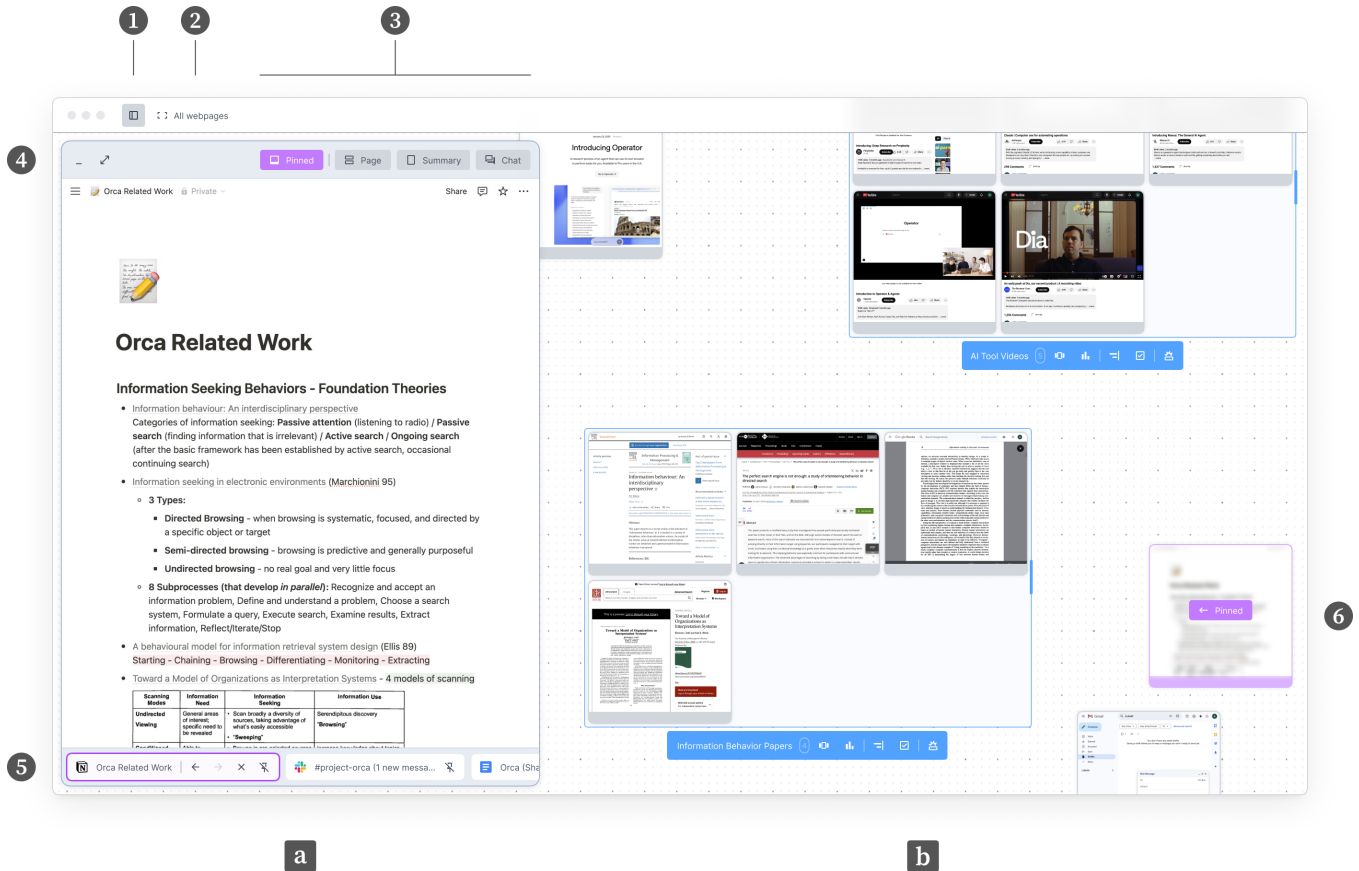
1 2 3

All webpages

4

Pinned | Page | Summary | Chat

Orca Related Work · Private

Share

Orca Related Work

Information Seeking Behaviors - Foundation Theories

- Information behaviour: An interdisciplinary perspective
Categories of information seeking: **Passive attention** (listening to radio) / **Passive search** (finding information that is irrelevant) / **Active search** / **Ongoing search** (after the basic framework has been established by active search, occasional continuing search)
- Information seeking in electronic environments (Marchionini 95)
  - **3 Types:**
    - **Directed Browsing** - when browsing is systematic, focused, and directed by a specific object or target
    - **Semi-directed browsing** - browsing is predictive and generally purposeful
    - **Undirected browsing** - no real goal and very little focus
  - **8 Subprocesses (that develop *in parallel*)**: Recognize and accept an information problem, Define and understand a problem, Choose a search system, Formulate a query, Execute search, Examine results, Extract information, Reflect/Iterate/Stop
- A behavioural model for information retrieval system design (Ellis 89)
Starting - Chaining - Browsing - Differentiating - Monitoring - Extracting
- Toward a Model of Organizations as Interpretation Systems - 4 models of scanning

| Scanning Modes | Information Need | Information Seeking | Information Use |
|---|---|---|---|
| Undirected Viewing | General areas of interest; specific need to be revealed | • Scan broadly a diversity of sources, taking advantage of what's easily accessible • "Sweeping" | Serendipitous discovery "Browsing" |

5

Orca Related Work | #project-orca (1 new messa... | Orca (Sha

Introducing Operator

Operator

Dia

AI Tool Videos 5

Information behavior: An interdisciplinary perspective

The perfect search engine is not enough: a study of orienteering behavior in directed search

Toward a Model of Organizations as Interpretation Systems

Information Behavior Papers 4

Pinned

6

a b